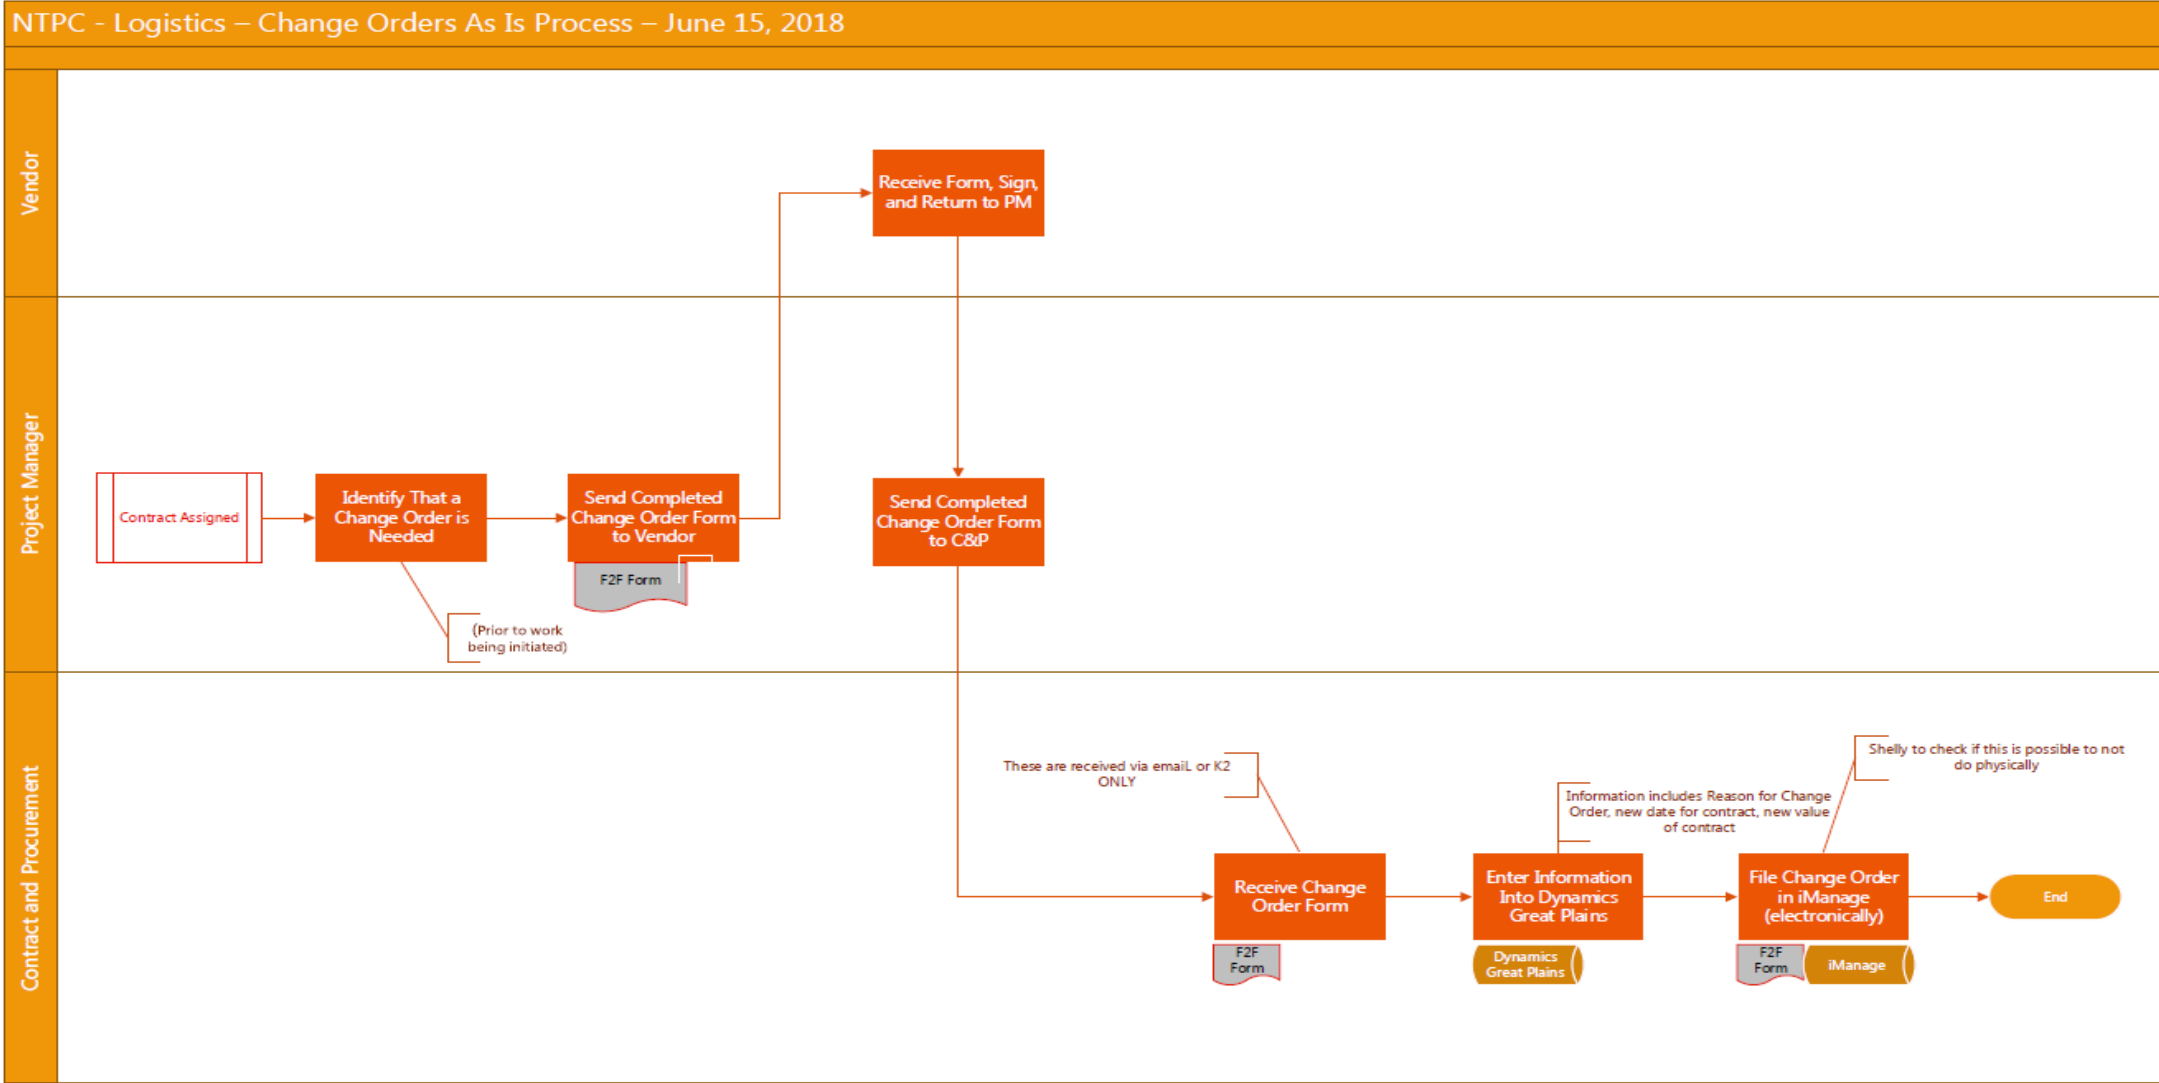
NTPC - Logistics – Change Orders As Is Process – June 15, 2018

Vendor

Receive Form, Sign, and Return to PM

Project Manager

Contract Assigned

Identify That a Change Order is Needed

(Prior to work being initiated)

Send Completed Change Order Form to Vendor

F2F Form

Send Completed Change Order Form to C&P

Contract and Procurement

These are received via emaiL or K2 ONLY

Receive Change Order Form

F2F Form

Information includes Reason for Change Order, new date for contract, new value of contract

Enter Information Into Dynamics Great Plains

Dynamics Great Plains

Shelly to check if this is possible to not do physically

File Change Order in iManage (electronically)

F2F Form

iManage

End